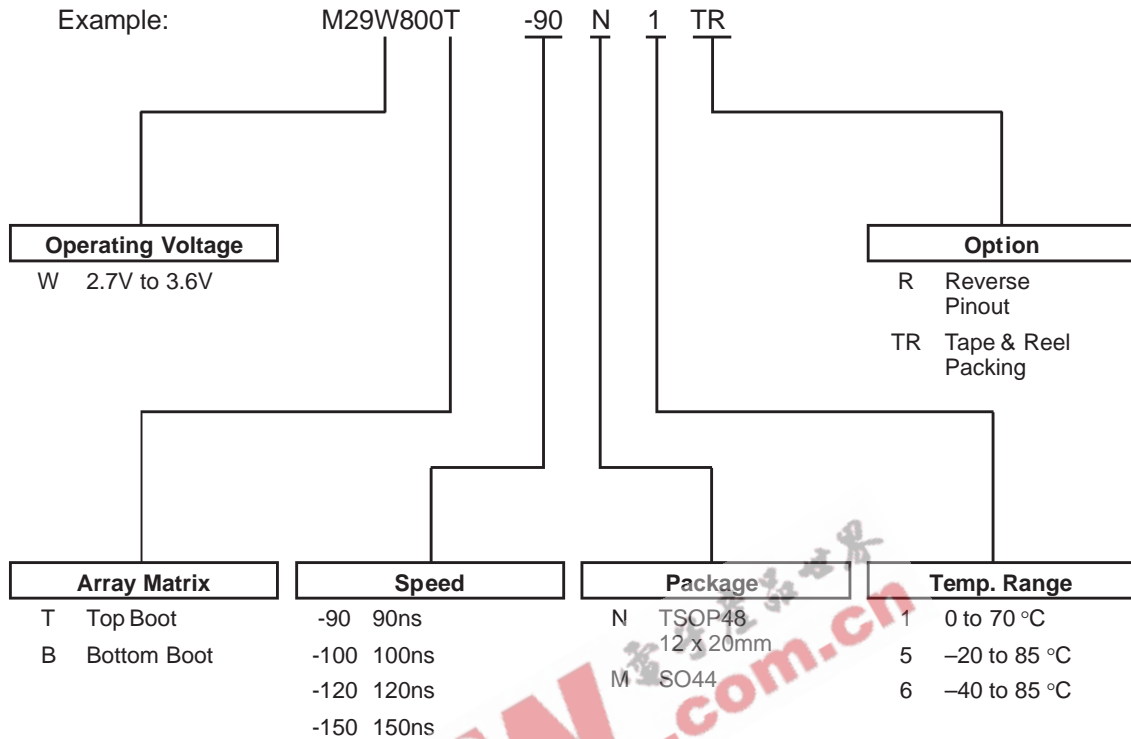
Example: M29W800T -90 N 1 TR

Operating Voltage
W 2.7V to 3.6V

Option
R Reverse Pinout
TR Tape & Reel Packing

Array Matrix
T Top Boot
B Bottom Boot

Speed
-90 90ns
-100 100ns
-120 120ns
-150 150ns

Package
N TSOP48 12 x 20mm
M SO44

Temp. Range
1 0 to 70 °C
5 –20 to 85 °C
6 –40 to 85 °C

.com.cn